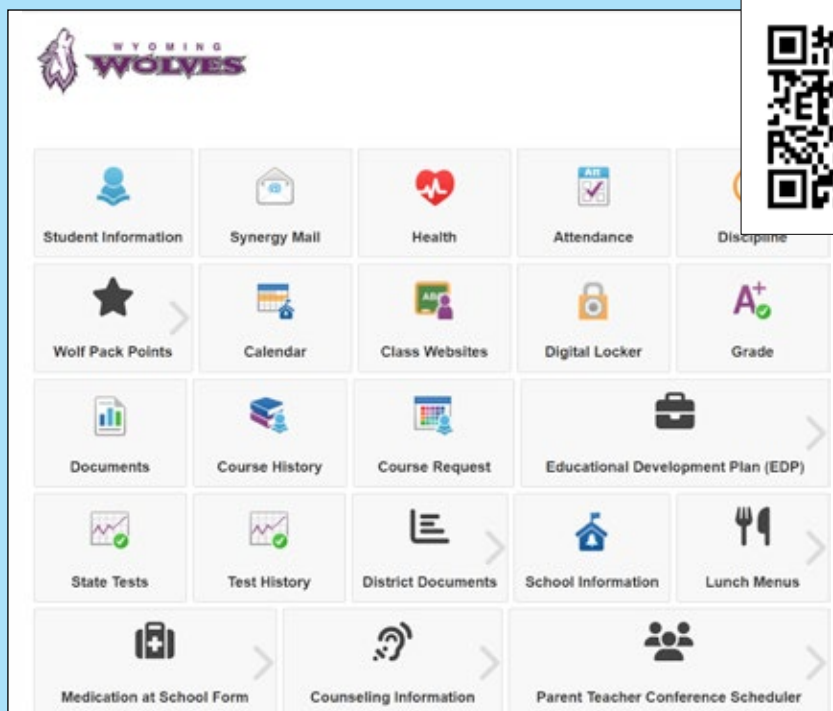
WYOMING WOLVES

Student Information
Synergy Mail
Health
Attendance
Discipline
Wolf Pack Points
Calendar
Class Websites
Digital Locker
Grade
Documents
Course History
Course Request
Educational Development Plan (EDP)
State Tests
Test History
District Documents
School Information
Lunch Menus
Medication at School Form
Counseling Information
Parent Teacher Conference Scheduler